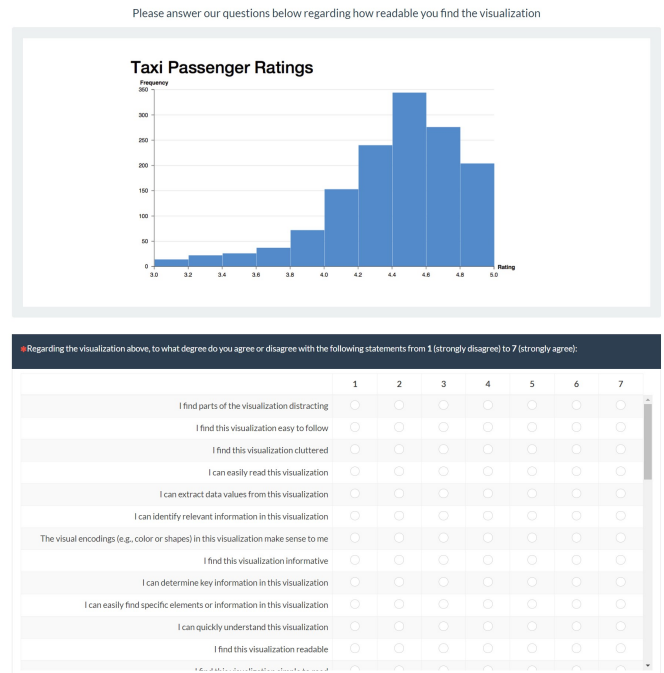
Please answer our questions below regarding how readable you find the visualization

Taxi Passenger Ratings

Frequency

350
300
250
200
150
100
50
0

3.0 3.2 3.4 3.6 3.8 4.0 4.2 4.4 4.6 4.8 5.0

Rating

•Regarding the visualization above, to what degree do you agree or disagree with the following statements from **1** (strongly disagree) to **7** (strongly agree):

| | 1 | 2 | 3 | 4 | 5 | 6 | 7 |
|---|---|---|---|---|---|---|---|
| I find parts of the visualization distracting | | | | | | | |
| I find this visualization easy to follow | | | | | | | |
| I find this visualization cluttered | | | | | | | |
| I can easily read this visualization | | | | | | | |
| I can extract data values from this visualization | | | | | | | |
| I can identify relevant information in this visualization | | | | | | | |
| The visual encodings (e.g., color or shapes) in this visualization make sense to me | | | | | | | |
| I find this visualization informative | | | | | | | |
| I can determine key information in this visualization | | | | | | | |
| I can easily find specific elements or information in this visualization | | | | | | | |
| I can quickly understand this visualization | | | | | | | |
| I find this visualization readable | | | | | | | |
| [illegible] | | | | | | | |